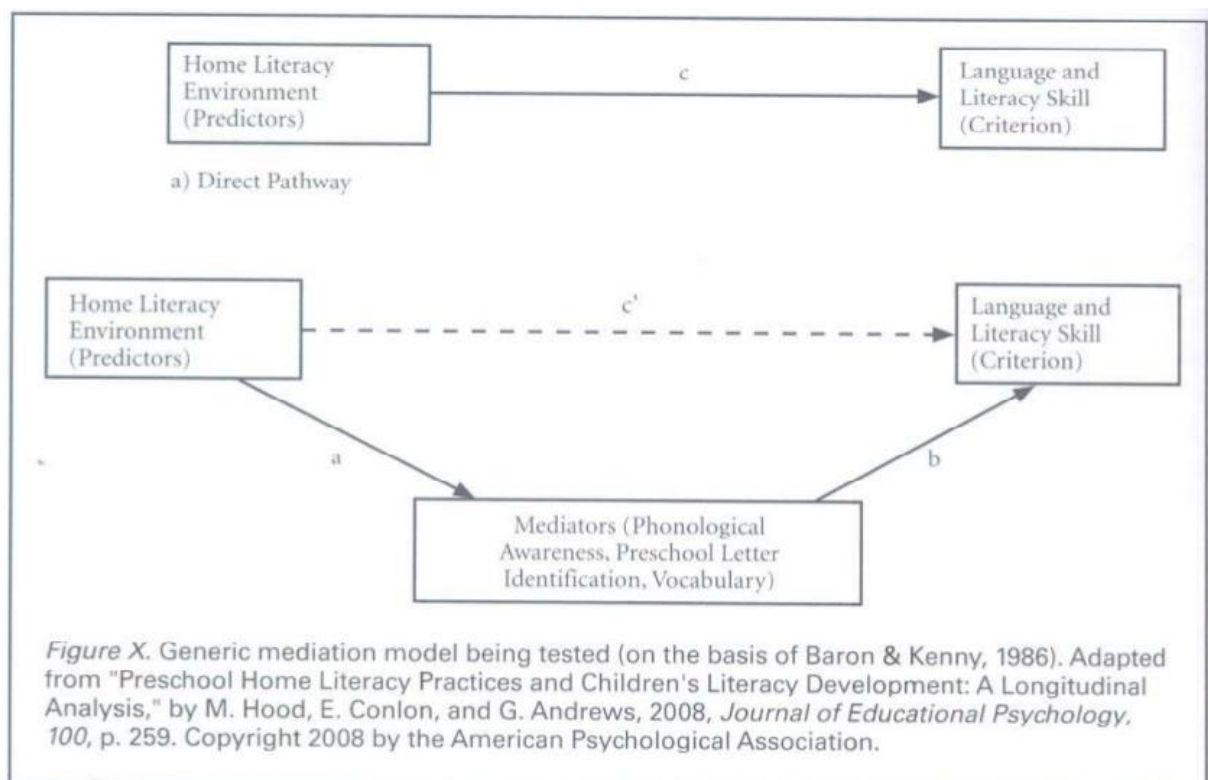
Home Literacy Environment (Predictors)

c

Language and Literacy Skill (Criterion)

a) Direct Pathway

Home Literacy Environment (Predictors)

c'

Language and Literacy Skill (Criterion)

a

b

Mediators (Phonological Awareness, Preschool Letter Identification, Vocabulary)

*Figure X.* Generic mediation model being tested (on the basis of Baron & Kenny, 1986). Adapted from "Preschool Home Literacy Practices and Children's Literacy Development: A Longitudinal Analysis," by M. Hood, E. Conlon, and G. Andrews, 2008, *Journal of Educational Psychology, 100,* p. 259. Copyright 2008 by the American Psychological Association.